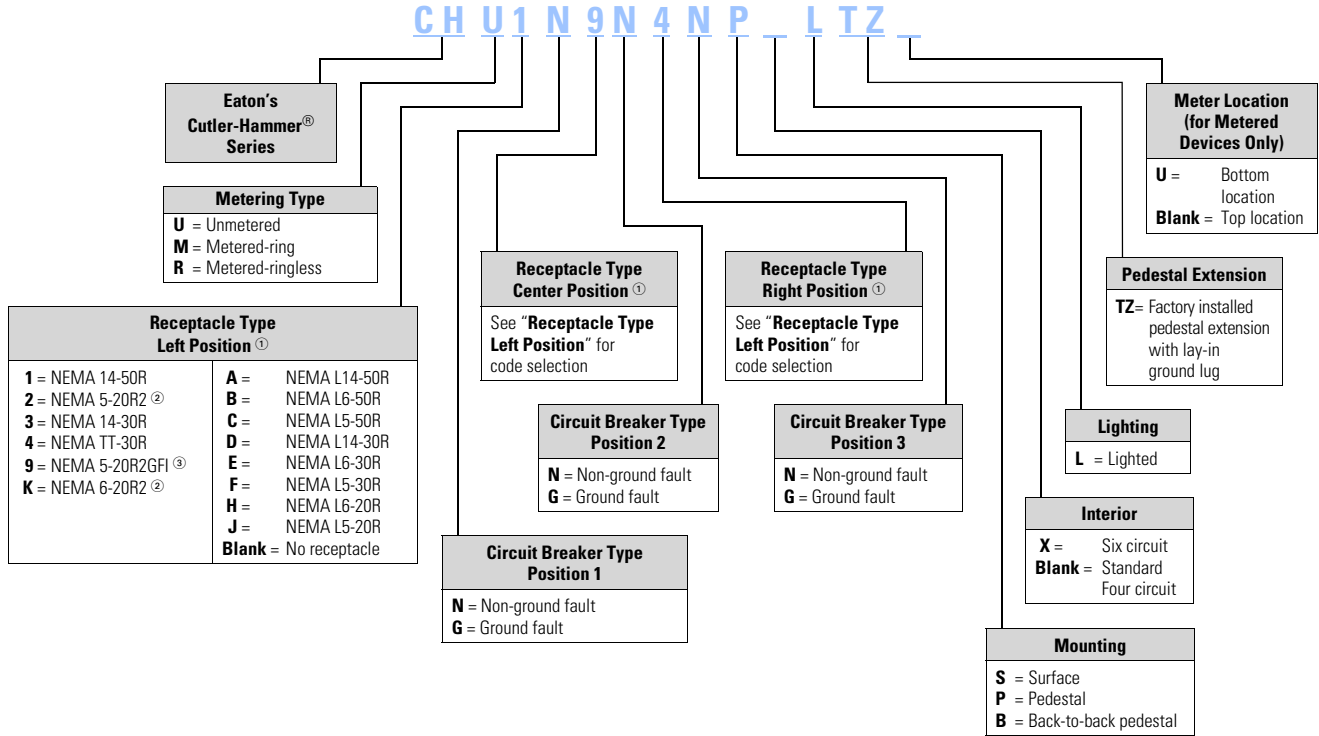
C H U 1 N 9 N 4 N P _ L T Z _

Eaton's Cutler-Hammer® Series

Metering Type
U = Unmetered
M = Metered-ring
R = Metered-ringless

Receptacle Type Left Position ①

| | |
|---|---|
| 1 = NEMA 14-50R | A = NEMA L14-50R |
| 2 = NEMA 5-20R2 ② | B = NEMA L6-50R |
| 3 = NEMA 14-30R | C = NEMA L5-50R |
| 4 = NEMA TT-30R | D = NEMA L14-30R |
| 9 = NEMA 5-20R2GFI ③ | E = NEMA L6-30R |
| K = NEMA 6-20R2 ② | F = NEMA L5-30R |
| | H = NEMA L6-20R |
| | J = NEMA L5-20R |
| | Blank = No receptacle |

Receptacle Type Center Position ①
See "Receptacle Type Left Position" for code selection

Receptacle Type Right Position ①
See "Receptacle Type Left Position" for code selection

Circuit Breaker Type Position 2
N = Non-ground fault
G = Ground fault

Circuit Breaker Type Position 3
N = Non-ground fault
G = Ground fault

Circuit Breaker Type Position 1
N = Non-ground fault
G = Ground fault

Meter Location (for Metered Devices Only)
U = Bottom location
Blank = Top location

Pedestal Extension
TZ= Factory installed pedestal extension with lay-in ground lug

Lighting
L = Lighted

Interior
X = Six circuit
Blank = Standard Four circuit

Mounting
S = Surface
P = Pedestal
B = Back-to-back pedestal